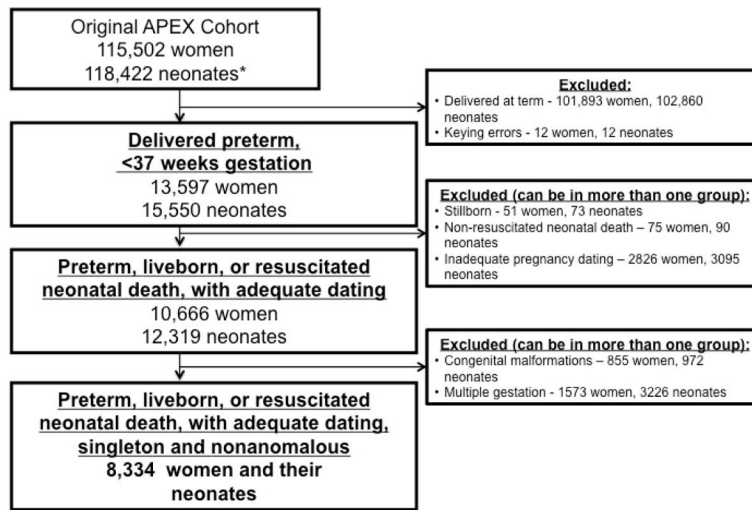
Original APEX Cohort
115,502 women
118,422 neonates*

Excluded:
• Delivered at term - 101,893 women, 102,860 neonates
• Keying errors - 12 women, 12 neonates

Delivered preterm, <37 weeks gestation
13,597 women
15,550 neonates

Excluded (can be in more than one group):
• Stillborn - 51 women, 73 neonates
• Non-resuscitated neonatal death – 75 women, 90 neonates
• Inadequate pregnancy dating – 2826 women, 3095 neonates

Preterm, liveborn, or resuscitated neonatal death, with adequate dating
10,666 women
12,319 neonates

Excluded (can be in more than one group):
• Congenital malformations – 855 women, 972 neonates
• Multiple gestation - 1573 women, 3226 neonates

Preterm, liveborn, or resuscitated neonatal death, with adequate dating, singleton and nonanomalous
8,334 women and their neonates